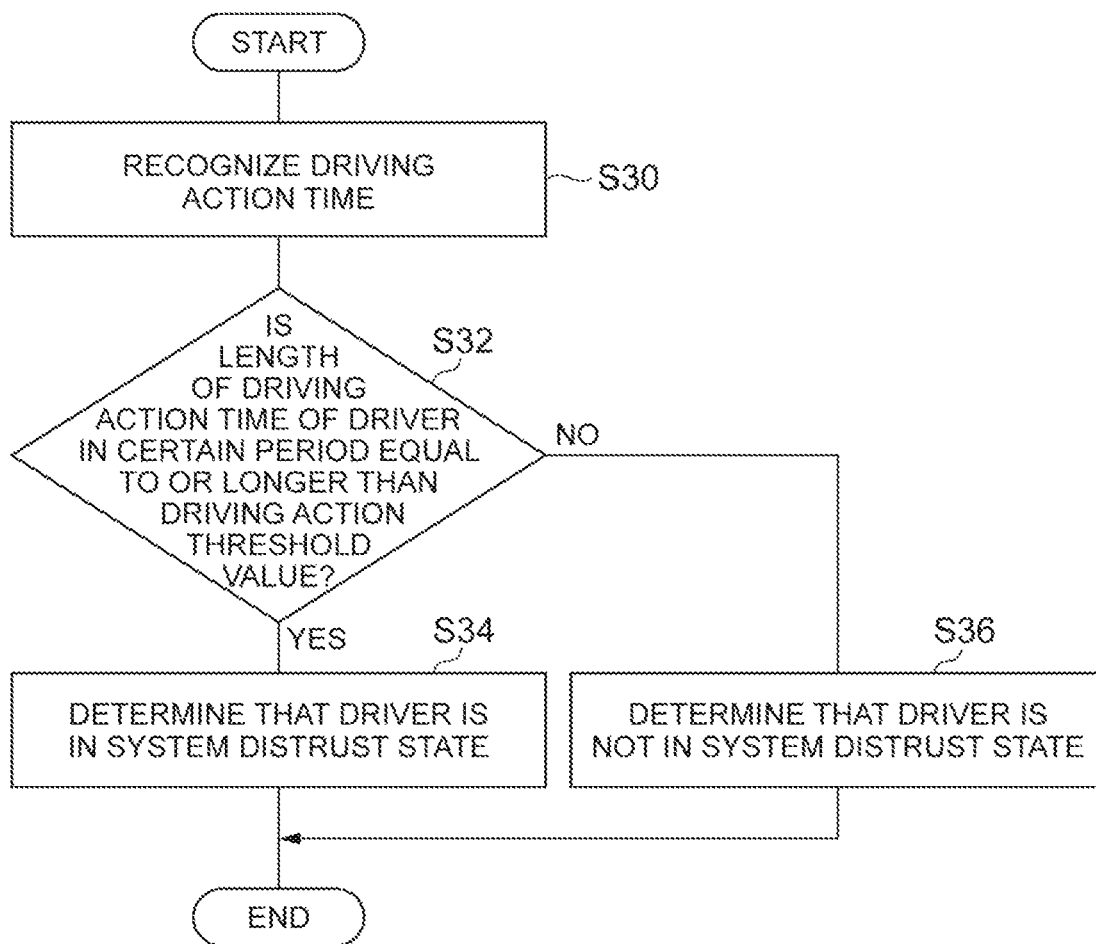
START

RECOGNIZE DRIVING ACTION TIME

S30

IS LENGTH OF DRIVING ACTION TIME OF DRIVER IN CERTAIN PERIOD EQUAL TO OR LONGER THAN DRIVING ACTION THRESHOLD VALUE?

S32

NO

YES

S34

S36

DETERMINE THAT DRIVER IS IN SYSTEM DISTRUST STATE

DETERMINE THAT DRIVER IS NOT IN SYSTEM DISTRUST STATE

END